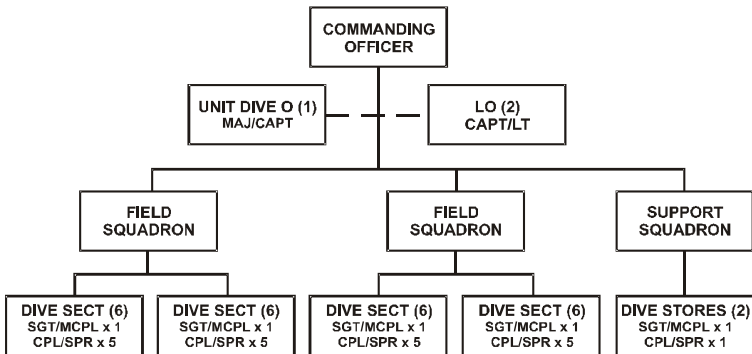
COMMANDING OFFICER

UNIT DIVE O (1)
MAJ/CAPT

LO (2)
CAPT/LT

FIELD SQUADRON

FIELD SQUADRON

SUPPORT SQUADRON

DIVE SECT (6)
SGT/MCPL x 1
CPL/SPR x 5

DIVE SECT (6)
SGT/MCPL x 1
CPL/SPR x 5

DIVE SECT (6)
SGT/MCPL x 1
CPL/SPR x 5

DIVE SECT (6)
SGT/MCPL x 1
CPL/SPR x 5

DIVE STORES (2)
SGT/MCPL x 1
CPL/SPR x 1